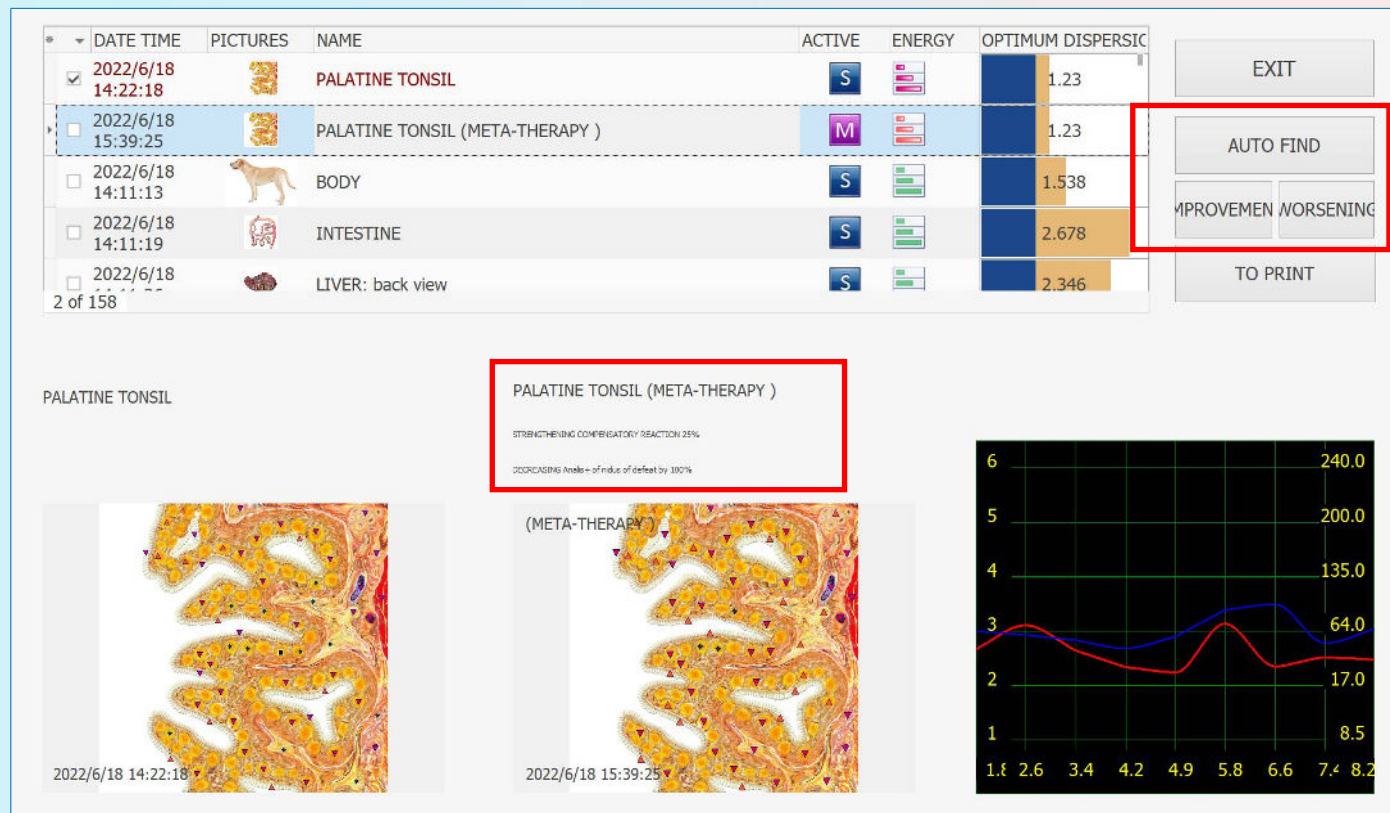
| DATE TIME | PICTURES | NAME | ACTIVE | ENERGY | OPTIMUM DISPERSIC |
|---|---|---|---|---|---|
| 2022/6/18 14:22:18 | | PALATINE TONSIL | S | | 1.23 |
| 2022/6/18 15:39:25 | | PALATINE TONSIL (META-THERAPY ) | M | | 1.23 |
| 2022/6/18 14:11:13 | | BODY | S | | 1.538 |
| 2022/6/18 14:11:19 | | INTESTINE | S | | 2.678 |
| 2022/6/18 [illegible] | | LIVER: back view | S | | 2.346 |

2 of 158

EXIT

AUTO FIND

MPROVEMEN

WORSENING

TO PRINT

PALATINE TONSIL

PALATINE TONSIL (META-THERAPY )

STRENGTHENING COMPENSATORY REACTION 25%

DECREASING Analis+ of nidus of defeat by 100%

2022/6/18 14:22:18

(META-THERAPY )

2022/6/18 15:39:25

6
5
4
3
2
1

240.0
200.0
135.0
64.0
17.0
8.5

1.8 2.6 3.4 4.2 4.9 5.8 6.6 7.4 8.2